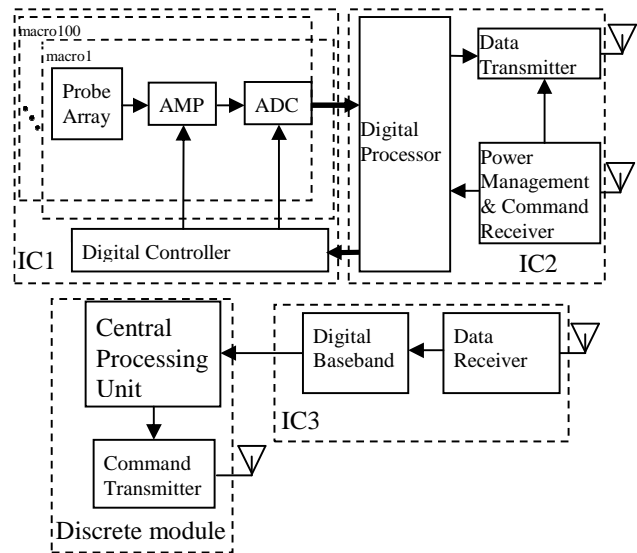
macro100

macro1

Probe Array

AMP

ADC

Digital Controller

IC1

Digital Processor

Data Transmitter

Power Management & Command Receiver

IC2

Central Processing Unit

Command Transmitter

Discrete module

Digital Baseband

Data Receiver

IC3